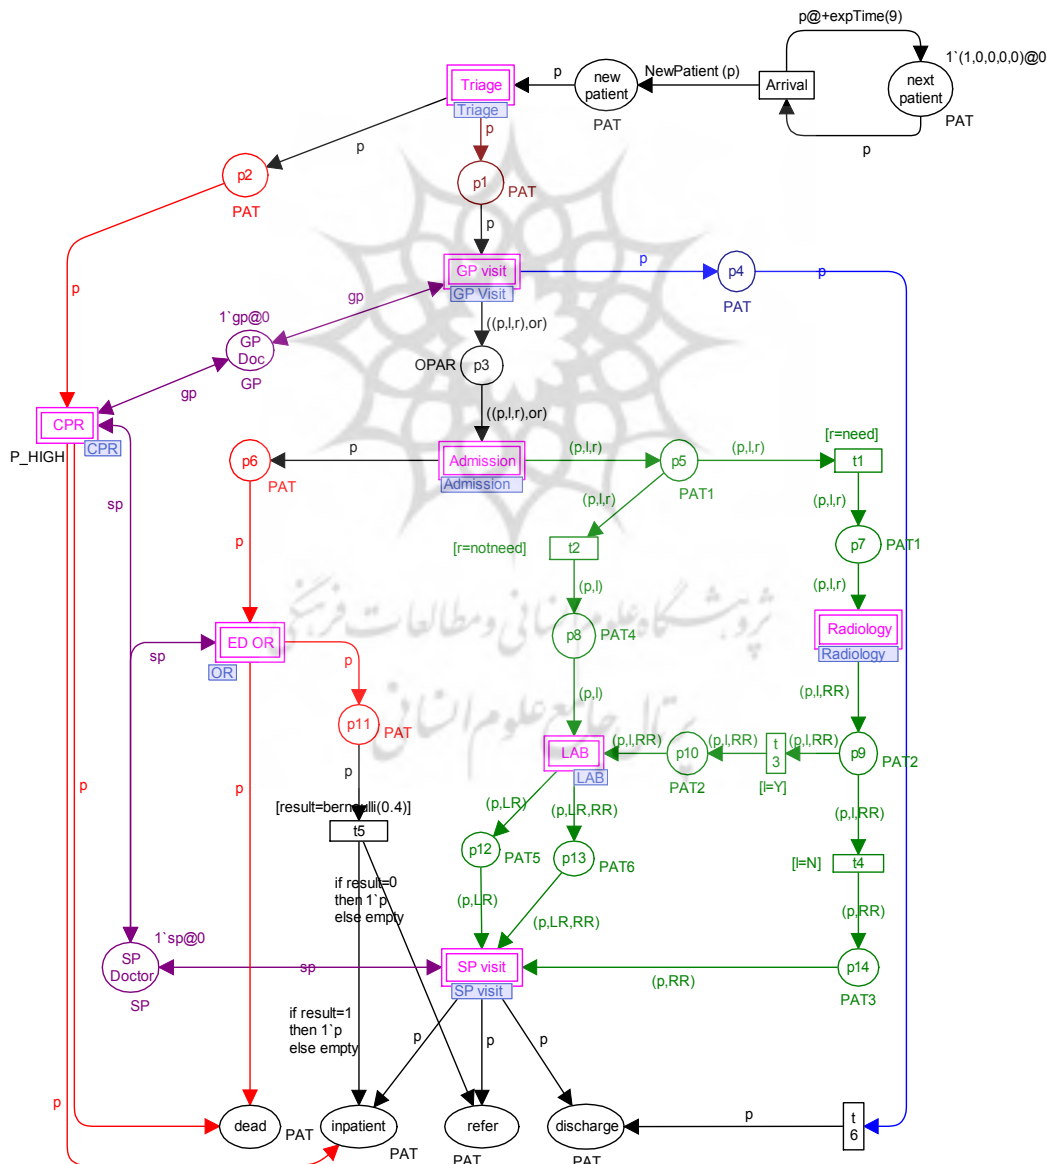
p@+expTime(9)
1`(1,0,0,0,0)@0
p
Triage
Triage
new patient
PAT
NewPatient (p)
Arrival
next patient
PAT
p
p
p
p2
PAT
p1
PAT
p
GP visit
GP Visit
p
p4
PAT
p
p
gp
1`gp@0
GP Doc
GP
((p,l,r),or)
OPAR
p3
gp
CPR
CPR
P_HIGH
((p,l,r),or)
p6
PAT
p
Admission
Admission
(p,l,r)
p5
PAT1
(p,l,r)
[r=need]
t1
sp
(p,l,r)
(p,l,r)
p
[r=notneed]
t2
p7
PAT1
(p,l)
(p,l,r)
sp
ED OR
OR
p8
PAT4
Radiology
Radiology
p
(p,l,RR)
p11
PAT
(p,l)
p
p
p
LAB
LAB
(p,l,RR)
p10
PAT2
(p,l,RR)
t 3
[l=Y]
(p,l,RR)
p9
PAT2
[result=bernoulli(0.4)]
t5
(p,LR)
(p,LR,RR)
(p,l,RR)
p12
PAT5
p13
PAT6
[l=N]
t4
if result=0 then 1`p else empty
(p,LR)
(p,LR,RR)
(p,RR)
1`sp@0
SP Doctor
SP
sp
SP visit
SP visit
(p,RR)
p14
PAT3
if result=1 then 1`p else empty
p
p
p
p
p
dead
PAT
inpatient
PAT
refer
PAT
discharge
PAT
t 6